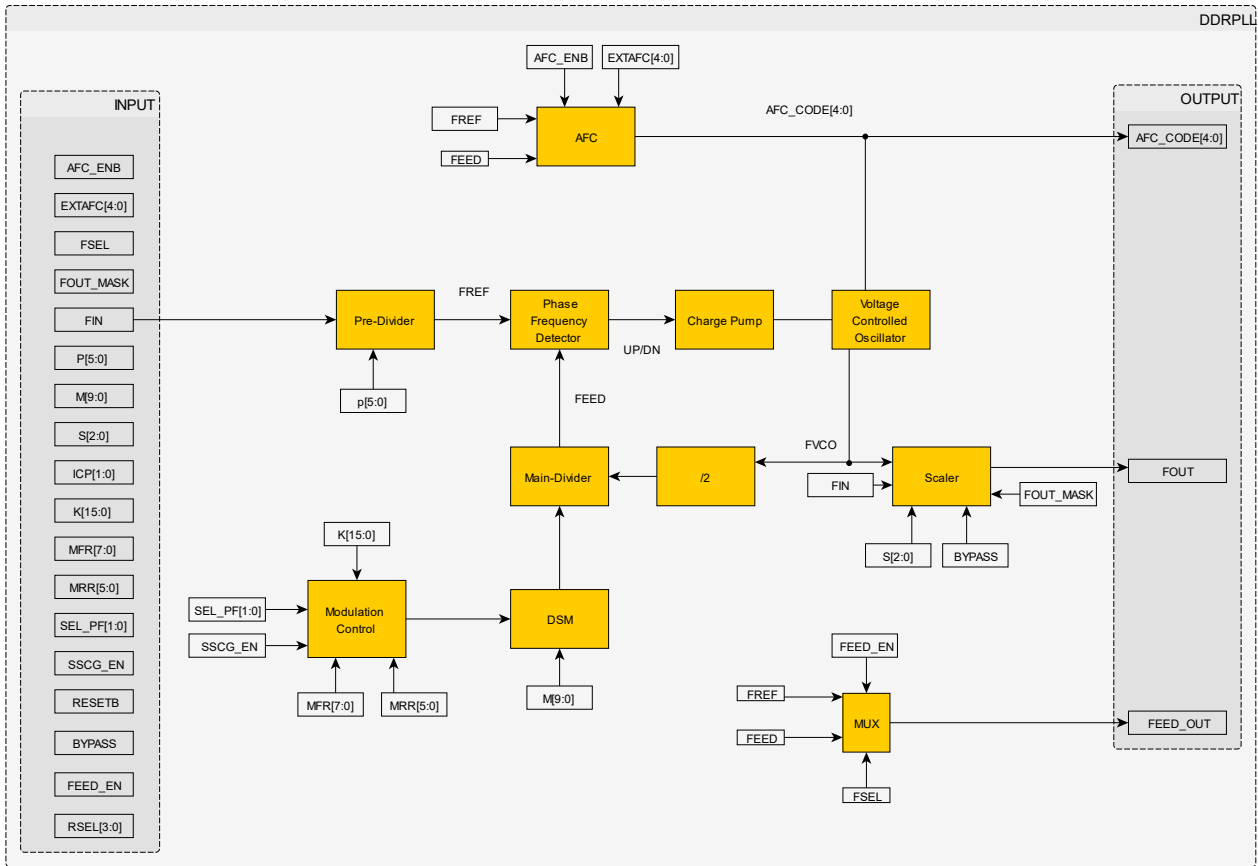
DDRPLL

INPUT

AFC_ENB

EXTAFC[4:0]

FSEL

FOUT_MASK

FIN

P[5:0]

M[9:0]

S[2:0]

ICP[1:0]

K[15:0]

MFR[7:0]

MRR[5:0]

SEL_PF[1:0]

SSCG_EN

RESETB

BYPASS

FEED_EN

RSEL[3:0]

AFC_ENB

EXTAFC[4:0]

FREF

FEED

AFC

AFC_CODE[4:0]

OUTPUT

AFC_CODE[4:0]

FREF

Pre-Divider

Phase Frequency Detector

UP/DN

Charge Pump

Voltage Controlled Oscillator

p[5:0]

FEED

FVCO

Main-Divider

/2

FIN

Scaler

FOUT_MASK

FOUT

K[15:0]

S[2:0]

BYPASS

SEL_PF[1:0]

SSCG_EN

Modulation Control

DSM

MFR[7:0]

MRR[5:0]

M[9:0]

FEED_EN

FREF

FEED

MUX

FEED_OUT

FSEL